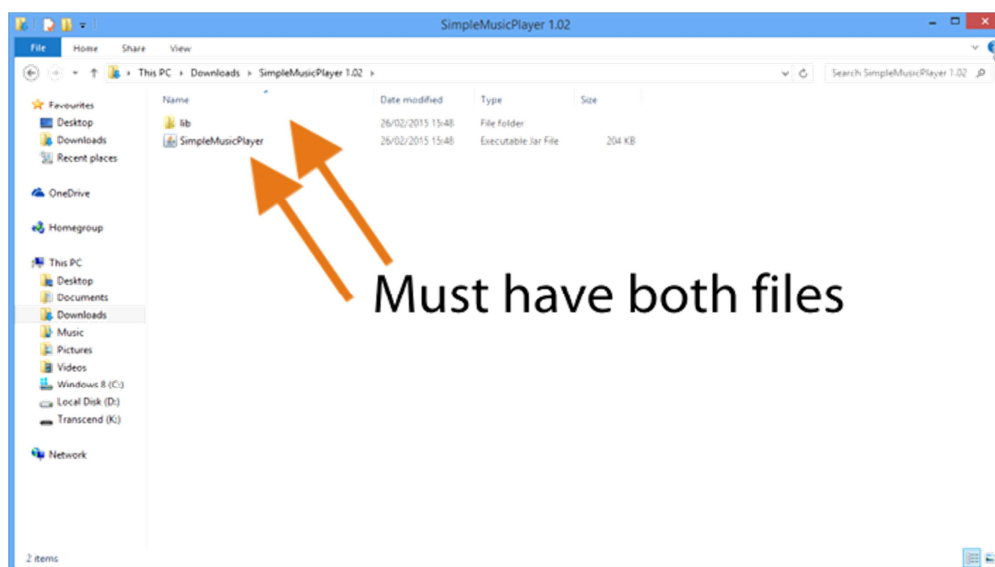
SimpleMusicPlayer 1.02

File Home Share View

This PC › Downloads › SimpleMusicPlayer 1.02 ›

Search SimpleMusicPlayer 1.02

Favourites
Desktop
Downloads
Recent places

OneDrive

Homegroup

This PC
Desktop
Documents
Downloads
Music
Pictures
Videos
Windows 8 (C:)
Local Disk (D:)
Transcend (K:)

Network

| Name | Date modified | Type | Size |
|---|---|---|---|
| lib | 26/02/2015 15:48 | File folder | |
| SimpleMusicPlayer | 26/02/2015 15:48 | Executable Jar File | 204 KB |

Must have both files

2 items